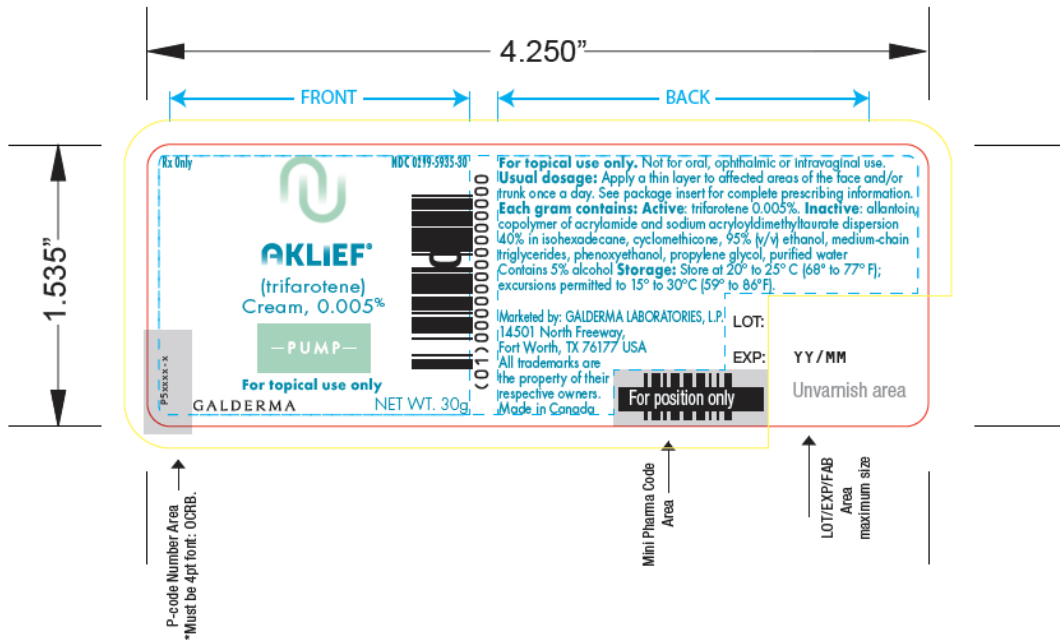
4.250"

FRONT

BACK

1.535"

Rx Only

NDC 0299-5935-30

AKLIEF®

(trifarotene)
Cream, 0.005%

—PUMP—

For topical use only

GALDERMA

NET WT. 30g

P5xxxx-x

(01)00000000000000

For topical use only. Not for oral, ophthalmic or intravaginal use. Usual dosage: Apply a thin layer to affected areas of the face and/or trunk once a day. See package insert for complete prescribing information. Each gram contains: Active: trifarotene 0.005%. Inactive: allantoin, copolymer of acrylamide and sodium acryloyldimethyltaurate dispersion 40% in isohexadecane, cyclomethicone, 95% (v/v) ethanol, medium-chain triglycerides, phenoxyethanol, propylene glycol, purified water Contains 5% alcohol Storage: Store at 20° to 25° C (68° to 77° F); excursions permitted to 15° to 30°C (59° to 86°F).

Marketed by: GALDERMA LABORATORIES, L.P. 14501 North Freeway, Fort Worth, TX 76177 USA All trademarks are the property of their respective owners. Made in Canada

For position only

LOT:

EXP: YY/MM

Unvarnish area

P-code Number Area
*Must be 4pt font: OCRB.

Mini Pharma Code Area

LOT/EXP/FAB Area maximum size